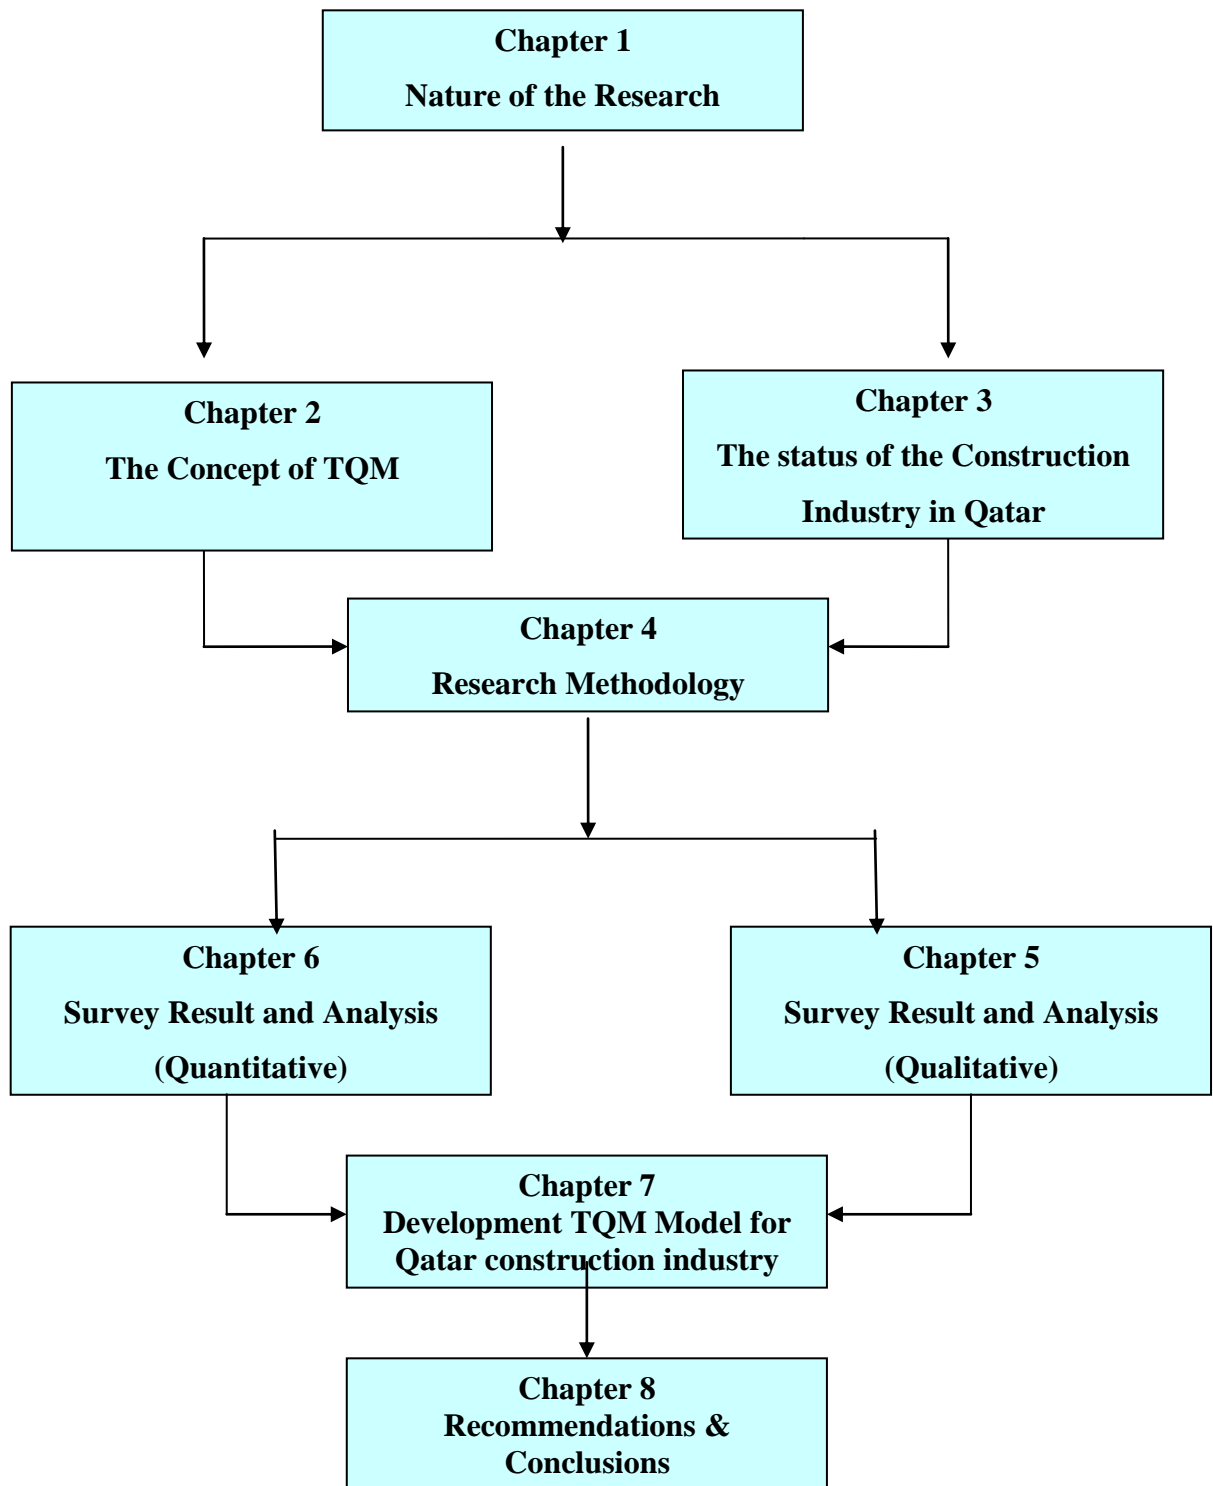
Chapter 1
Nature of the Research

Chapter 2
The Concept of TQM

Chapter 3
The status of the Construction Industry in Qatar

Chapter 4
Research Methodology

Chapter 6
Survey Result and Analysis (Quantitative)

Chapter 5
Survey Result and Analysis (Qualitative)

Chapter 7
Development TQM Model for Qatar construction industry

Chapter 8
Recommendations & Conclusions